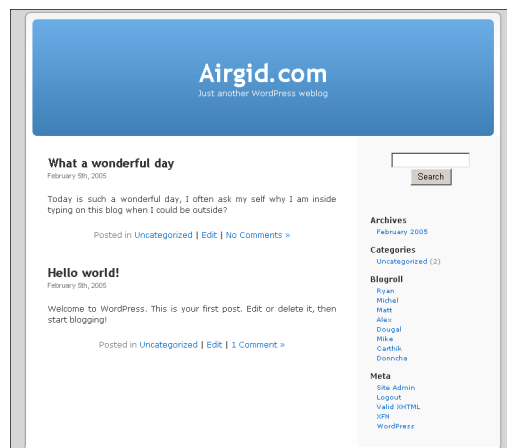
Airgid.com
Just another WordPress weblog

What a wonderful day
February 5th, 2005

Today is such a wonderful day, I often ask my self why I am inside typing on this blog when I could be outside?

Posted in Uncategorized | Edit | No Comments »

Hello world!
February 5th, 2005

Welcome to WordPress. This is your first post. Edit or delete it, then start blogging!

Posted in Uncategorized | Edit | 1 Comment »

Search

Archives
February 2005

Categories
Uncategorized (2)

Blogroll
Ryan
Michel
Matt
Alex
Dougal
Mike
Carthik
Donncha

Meta
Site Admin
Logout
Valid XHTML
XFN
WordPress